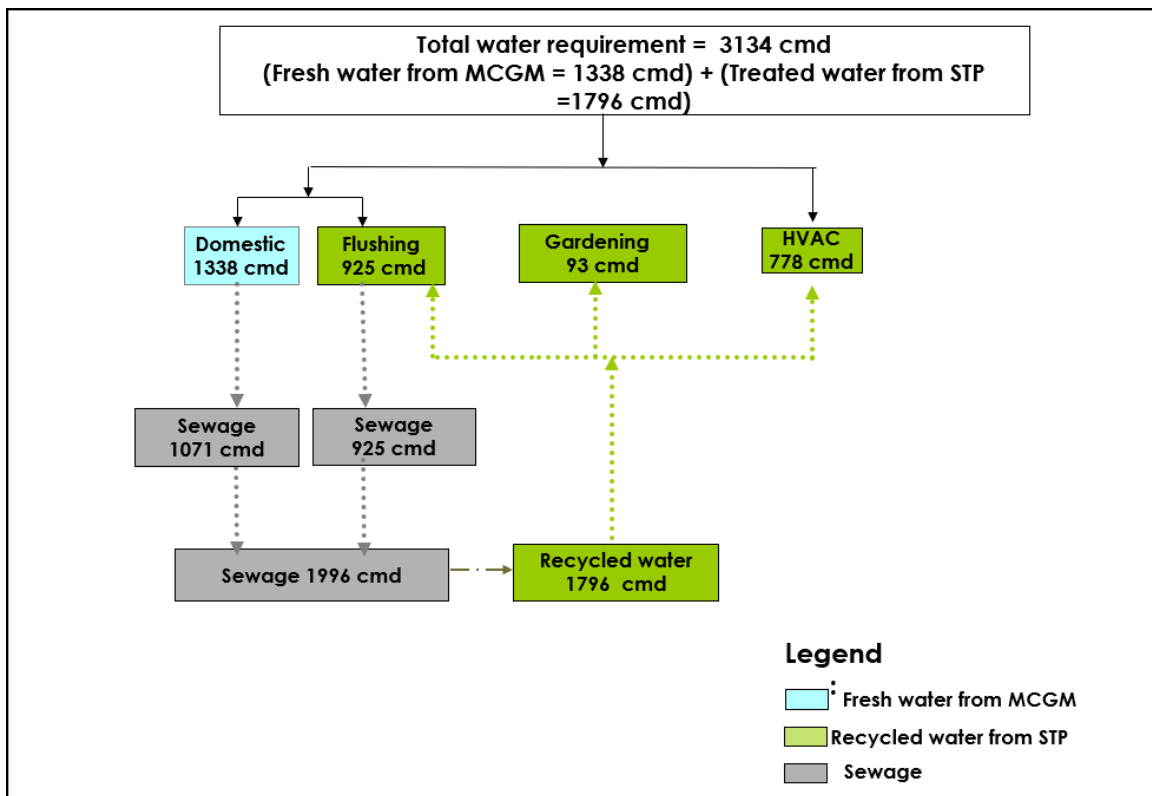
Total water requirement = 3134 cmd
(Fresh water from MCGM = 1338 cmd) + (Treated water from STP =1796 cmd)

Domestic
1338 cmd

Flushing
925 cmd

Gardening
93 cmd

HVAC
778 cmd

Sewage
1071 cmd

Sewage
925 cmd

Sewage 1996 cmd

Recycled water
1796 cmd

Legend

Fresh water from MCGM

Recycled water from STP

Sewage